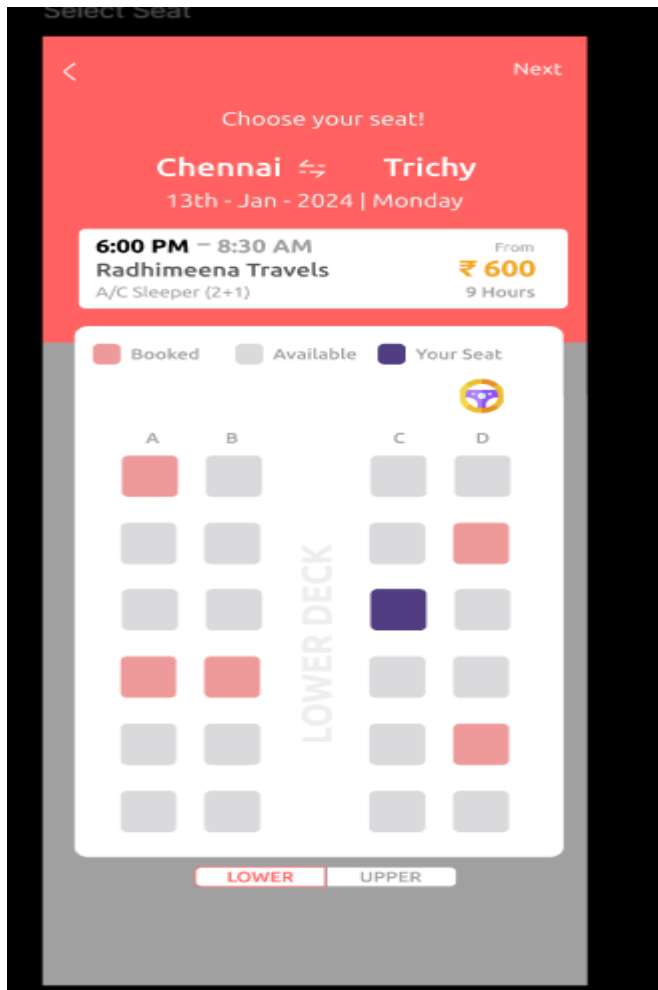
Select Seat

<

Next

Choose your seat!

Chennai ⇆ Trichy

13th - Jan - 2024 | Monday

6:00 PM – 8:30 AM

Radhimeena Travels

A/C Sleeper (2+1)

From

₹ 600

9 Hours

Booked Available Your Seat

A B C D

LOWER DECK

LOWER UPPER